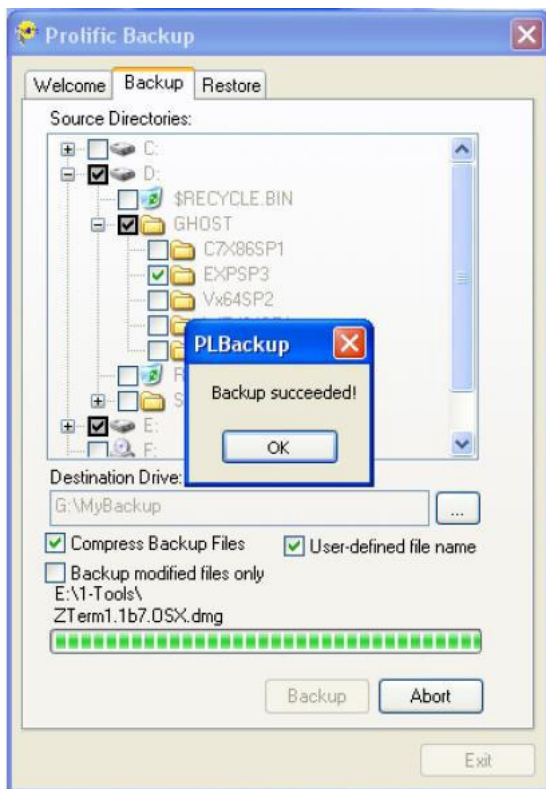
Prolific Backup

Welcome | Backup | Restore

Source Directories:

C:
D:
$RECYCLE.BIN
GHOST
C7X86SP1
EXPSP3
Vx64SP2
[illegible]
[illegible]
R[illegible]
S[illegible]
E:
F:

PLBackup

Backup succeeded!

OK

Destination Drive:

G:\MyBackup

...

Compress Backup Files

User-defined file name

Backup modified files only

E:\1-Tools\
ZTerm1.1b7.OSX.dmg

Backup

Abort

Exit